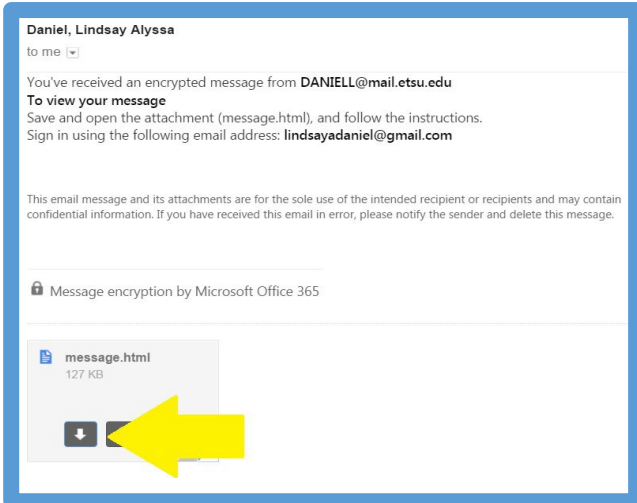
Daniel, Lindsay Alyssa
to me

You've received an encrypted message from DANIELL@mail.etsu.edu
To view your message
Save and open the attachment (message.html), and follow the instructions.
Sign in using the following email address: lindsayadaniel@gmail.com

This email message and its attachments are for the sole use of the intended recipient or recipients and may contain confidential information. If you have received this email in error, please notify the sender and delete this message.

Message encryption by Microsoft Office 365

message.html
127 KB